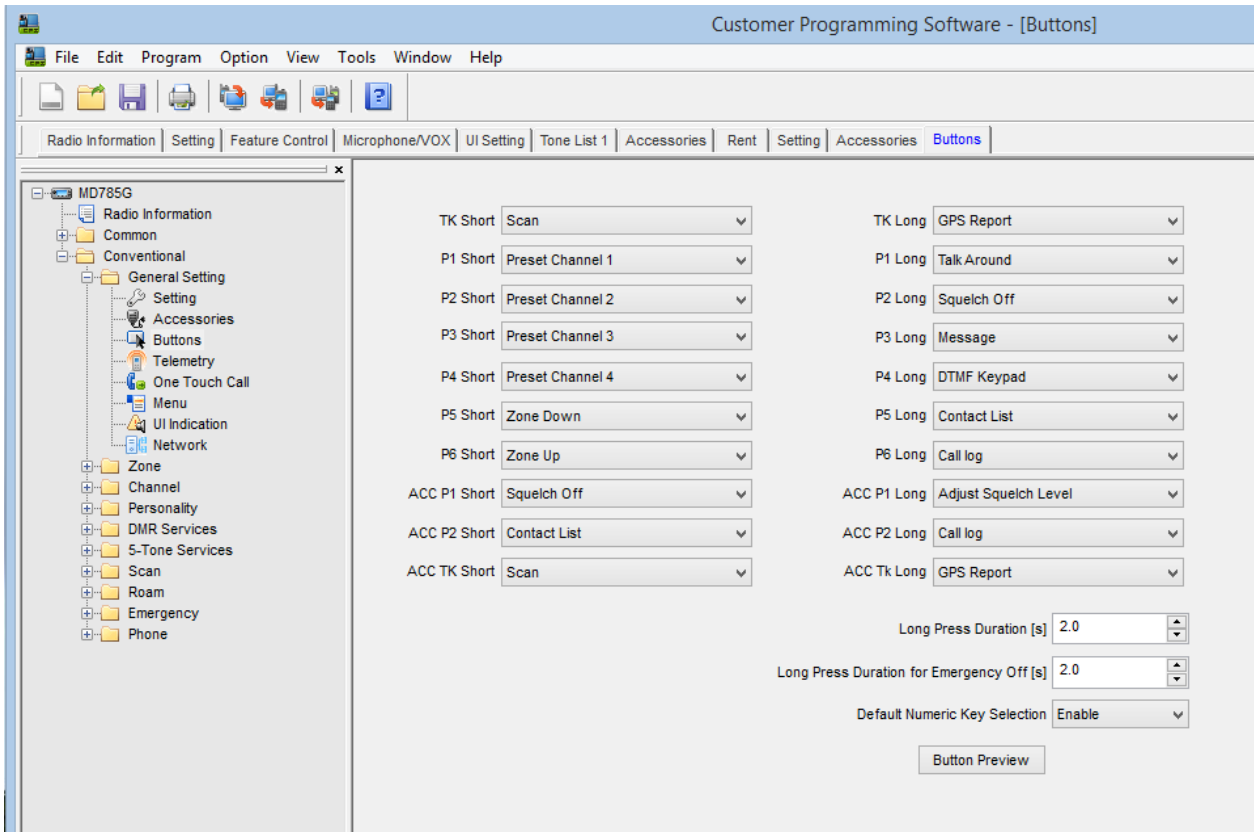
Customer Programming Software - [Buttons]

File Edit Program Option View Tools Window Help

Radio Information | Setting | Feature Control | Microphone/VOX | UI Setting | Tone List 1 | Accessories | Rent | Setting | Accessories | Buttons

MD785G
Radio Information
Common
Conventional
General Setting
Setting
Accessories
Buttons
Telemetry
One Touch Call
Menu
UI Indication
Network
Zone
Channel
Personality
DMR Services
5-Tone Services
Scan
Roam
Emergency
Phone

TK Short Scan
P1 Short Preset Channel 1
P2 Short Preset Channel 2
P3 Short Preset Channel 3
P4 Short Preset Channel 4
P5 Short Zone Down
P6 Short Zone Up
ACC P1 Short Squelch Off
ACC P2 Short Contact List
ACC TK Short Scan

TK Long GPS Report
P1 Long Talk Around
P2 Long Squelch Off
P3 Long Message
P4 Long DTMF Keypad
P5 Long Contact List
P6 Long Call log
ACC P1 Long Adjust Squelch Level
ACC P2 Long Call log
ACC Tk Long GPS Report

Long Press Duration [s] 2.0
Long Press Duration for Emergency Off [s] 2.0
Default Numeric Key Selection Enable

Button Preview